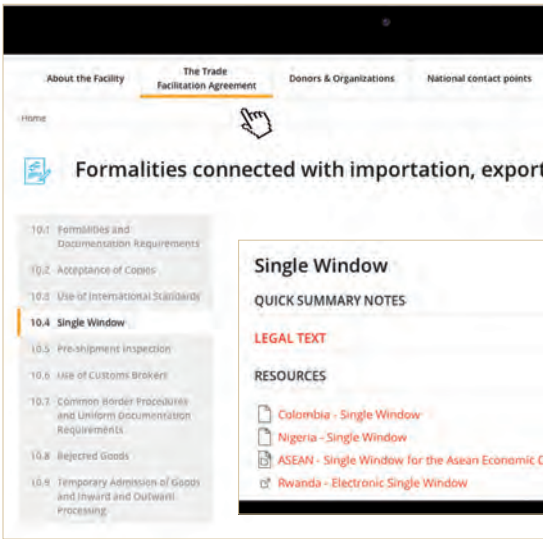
About the Facility
The Trade Facilitation Agreement
Donors & Organizations
National contact points

Home

Formalities connected with importation, export

10.1 Formalities and Documentation Requirements
10.2 Acceptance of Copies
10.3 Use of International Standards
10.4 Single Window
10.5 Pre-shipment Inspection
10.6 Use of Customs Brokers
10.7 Common Border Procedures and Uniform Documentation Requirements
10.8 Rejected Goods
10.9 Temporary Admission of Goods and Inward and Outward Processing

Single Window
QUICK SUMMARY NOTES
LEGAL TEXT
RESOURCES
Colombia - Single Window
Nigeria - Single Window
ASEAN - Single Window for the Asean Economic C
Rwanda - Electronic Single Window